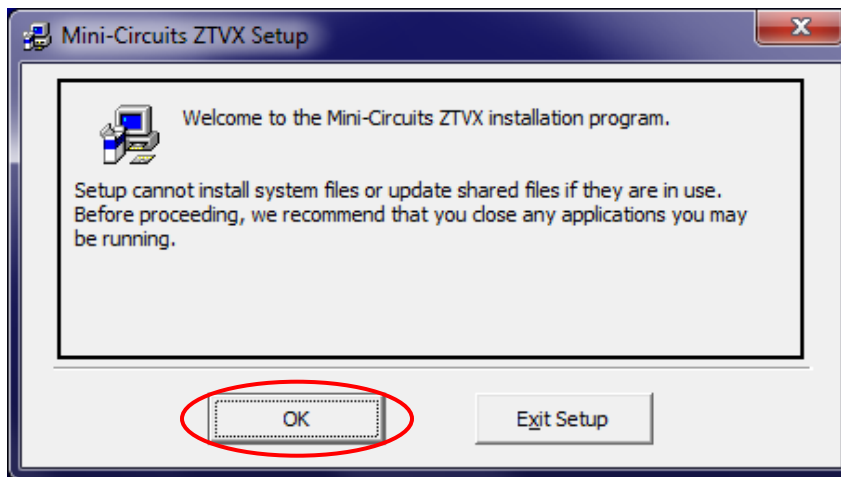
Mini-Circuits ZTVX Setup

X

Welcome to the Mini-Circuits ZTVX installation program.

Setup cannot install system files or update shared files if they are in use. Before proceeding, we recommend that you close any applications you may be running.

OK

Exit Setup